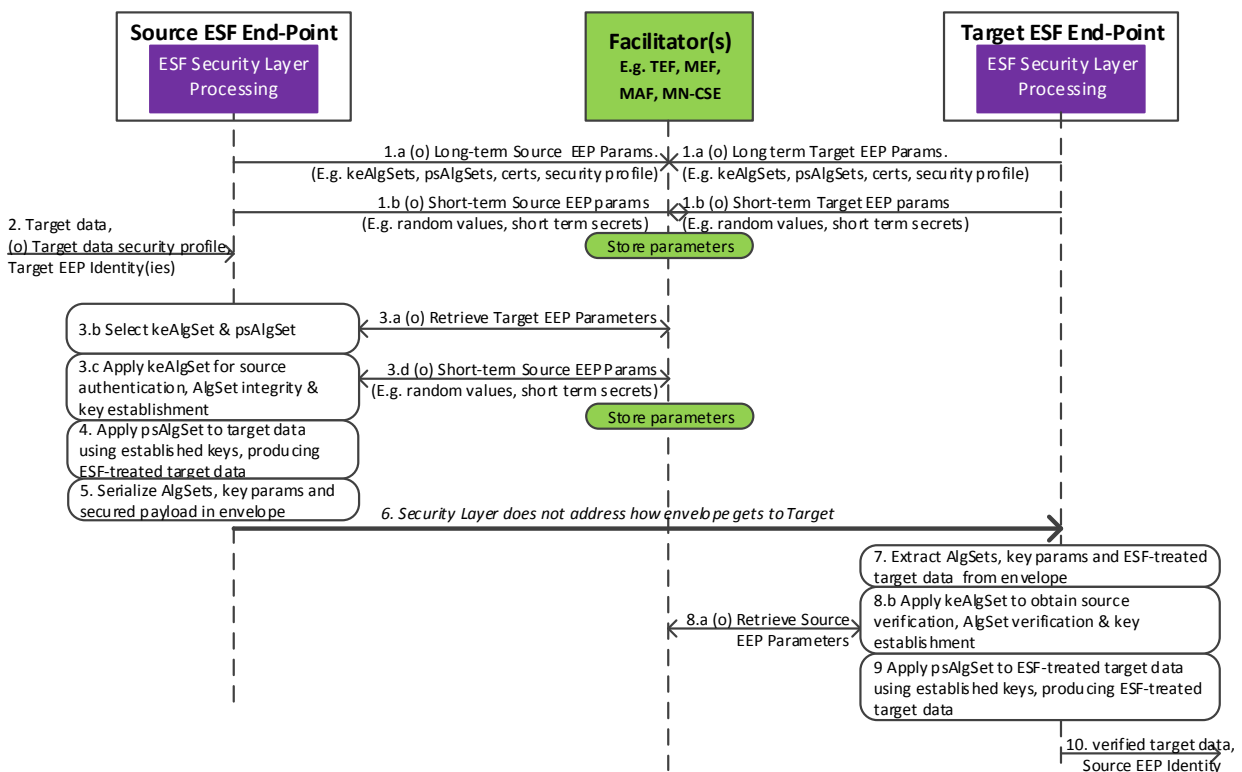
Source ESF End-Point
ESF Security Layer Processing

Facilitator(s)
E.g. TEF, MEF, MAF, MN-CSE

Target ESF End-Point
ESF Security Layer Processing

1.a (o) Long-term Source EEP Params.
(E.g. keAlgSets, psAlgSets, certs, security profile)

1.a (o) Long term Target EEP Params.
(E.g. keAlgSets, psAlgSets, certs, security profile)

1.b (o) Short-term Source EEP params
(E.g. random values, short term secrets)

1.b (o) Short-term Target EEP params
(E.g. random values, short term secrets)

2. Target data,
(o) Target data security profile,
Target EEP Identity(ies)

Store parameters

3.b Select keAlgSet & psAlgSet

3.a (o) Retrieve Target EEP Parameters

3.c Apply keAlgSet for source authentication, AlgSet integrity & key establishment

3.d (o) Short-term Source EEP Params
(E.g. random values, short term secrets)

Store parameters

4. Apply psAlgSet to target data using established keys, producing ESF-treated target data

5. Serialize AlgSets, key params and secured payload in envelope

6. Security Layer does not address how envelope gets to Target

7. Extract AlgSets, key params and ESF-treated target data from envelope

8.a (o) Retrieve Source EEP Parameters

8.b Apply keAlgSet to obtain source verification, AlgSet verification & key establishment

9 Apply psAlgSet to ESF-treated target data using established keys, producing ESF-treated target data

10. verified target data,
Source EEP Identity